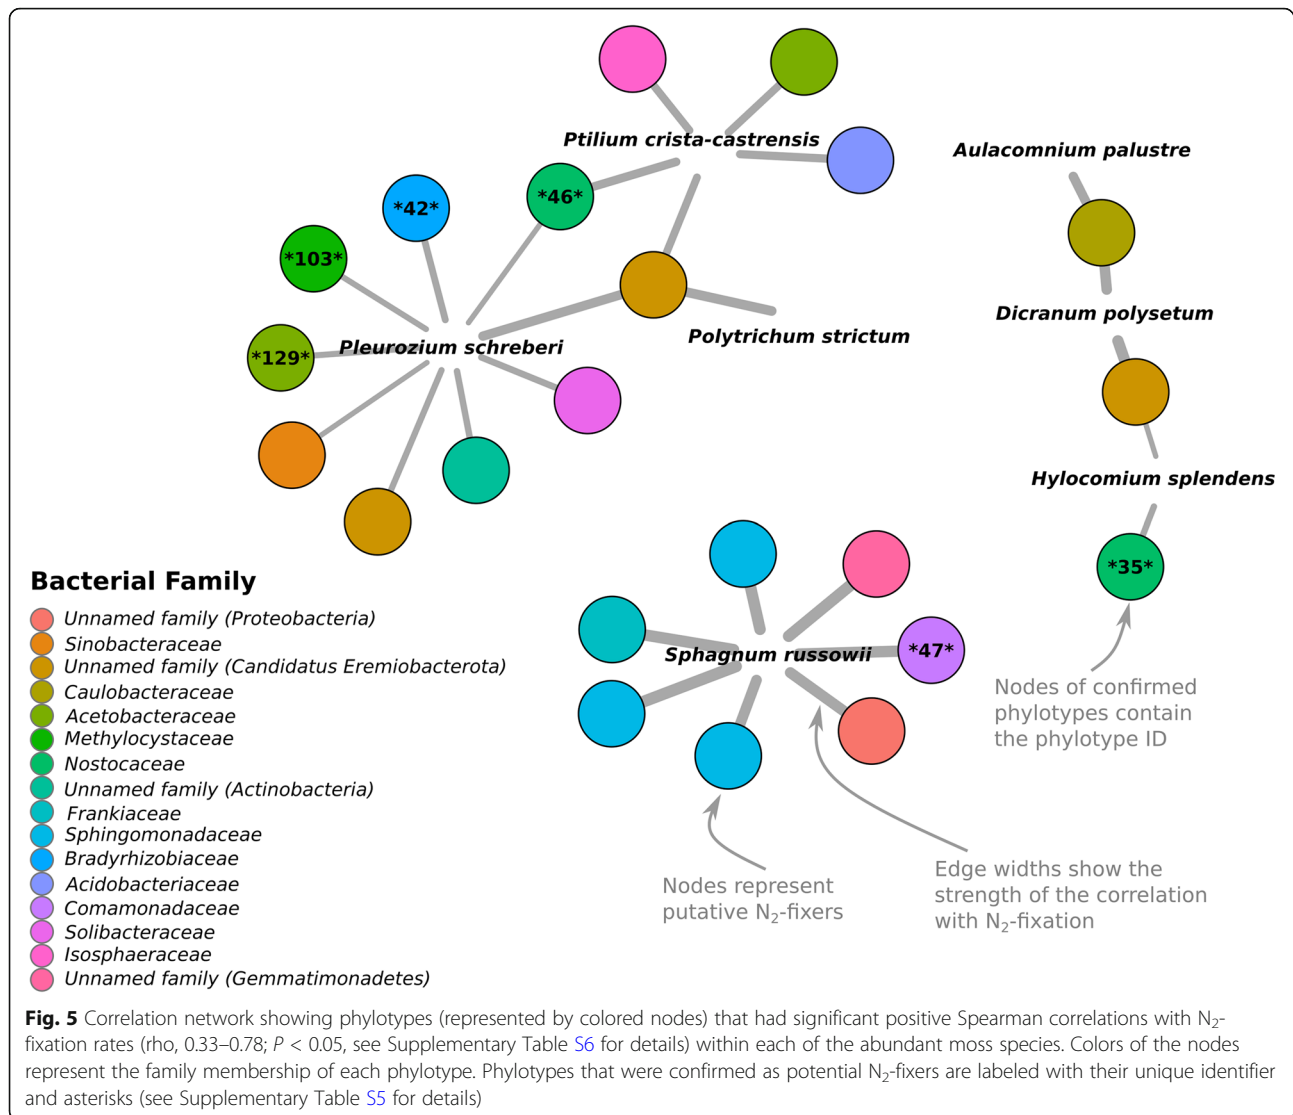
Ptilium crista-castrensis

Aulacomnium palustre

*46*

*42*

*103*

Dicranum polysetum

Polytrichum strictum

*129*

Pleurozium schreberi

Hylocomium splendens

*35*

Sphagnum russowii

*47*

Bacterial Family

Unnamed family (Proteobacteria)
Sinobacteraceae
Unnamed family (Candidatus Eremiobacterota)
Caulobacteraceae
Acetobacteraceae
Methylocystaceae
Nostocaceae
Unnamed family (Actinobacteria)
Frankiaceae
Sphingomonadaceae
Bradyrhizobiaceae
Acidobacteriaceae
Comamonadaceae
Solibacteraceae
Isosphaeraceae
Unnamed family (Gemmatimonadetes)

Nodes of confirmed phylotypes contain the phylotype ID

Nodes represent putative $N_2$-fixers

Edge widths show the strength of the correlation with $N_2$-fixation

Fig. 5 Correlation network showing phylotypes (represented by colored nodes) that had significant positive Spearman correlations with $N_2$-fixation rates (rho, 0.33–0.78; $P$ < 0.05, see Supplementary Table S6 for details) within each of the abundant moss species. Colors of the nodes represent the family membership of each phylotype. Phylotypes that were confirmed as potential $N_2$-fixers are labeled with their unique identifier and asterisks (see Supplementary Table S5 for details)